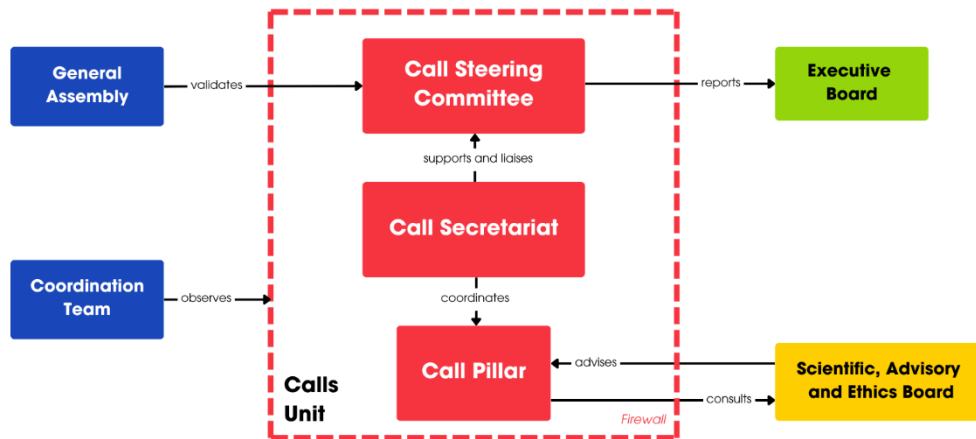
General Assembly

validates

Call Steering Committee

reports

Executive Board

supports and liaises

Call Secretariat

Coordination Team

observes

coordinates

Call Pillar

advises

Scientific, Advisory and Ethics Board

consults

Calls Unit

Firewall